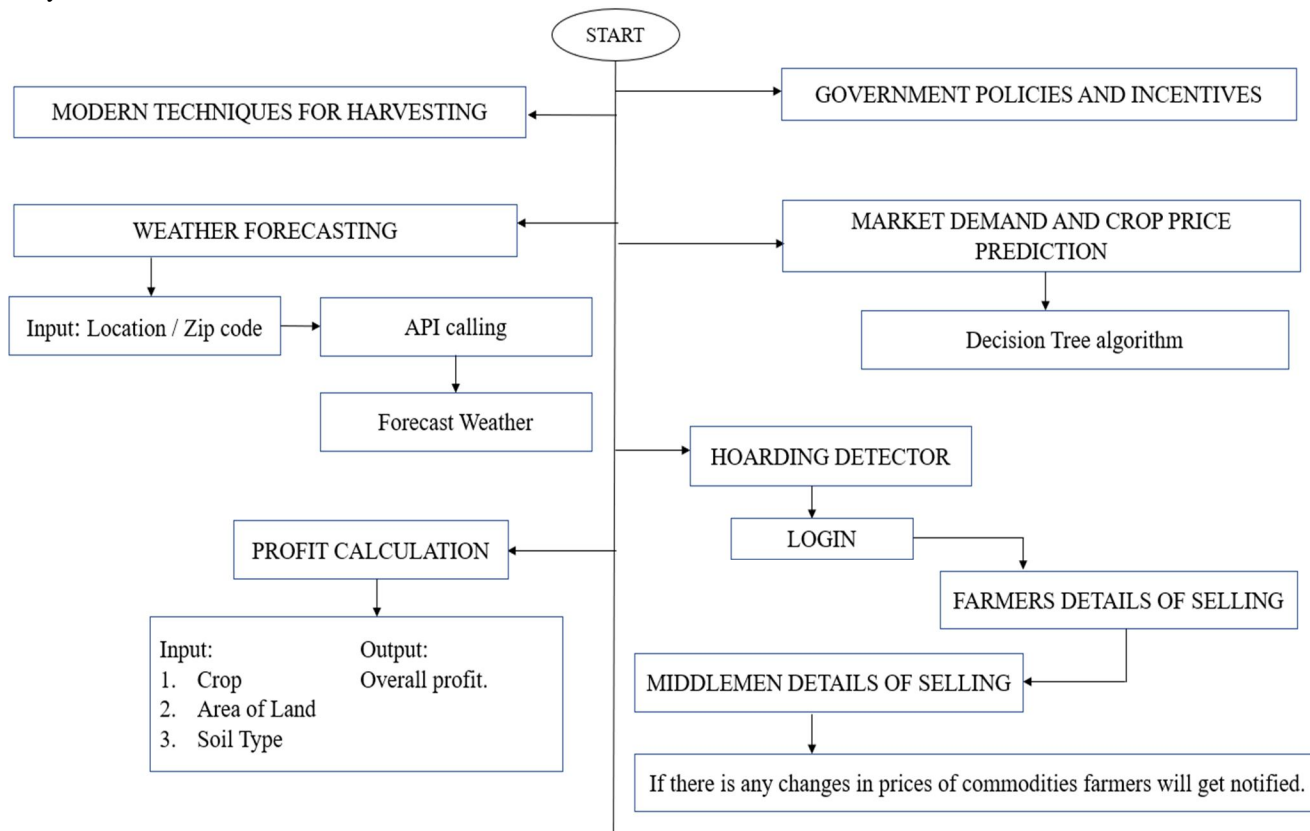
START

MODERN TECHNIQUES FOR HARVESTING

GOVERNMENT POLICIES AND INCENTIVES

WEATHER FORECASTING

MARKET DEMAND AND CROP PRICE PREDICTION

Input: Location / Zip code

API calling

Decision Tree algorithm

Forecast Weather

HOARDING DETECTOR

PROFIT CALCULATION

LOGIN

FARMERS DETAILS OF SELLING

Input:
1. Crop
2. Area of Land
3. Soil Type

Output:
Overall profit.

MIDDLEMEN DETAILS OF SELLING

If there is any changes in prices of commodities farmers will get notified.